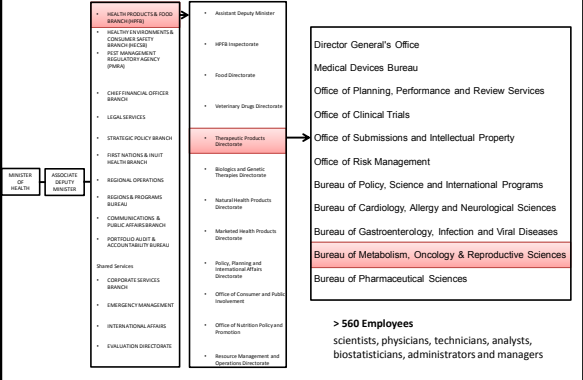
MINISTER OF HEALTH

ASSOCIATE DEPUTY MINISTER

• HEALTH PRODUCTS & FOOD BRANCH (HPFB)
• HEALTH ENVIRONMENTS & CONSUMER SAFETY BRANCH (HECSB)
• PEST MANAGEMENT REGULATORY AGENCY (PMRA)
• CHIEF FINANCIAL OFFICER BRANCH
• LEGAL SERVICES
• STRATEGIC POLICY BRANCH
• FIRST NATIONS & INUIT HEALTH BRANCH
• REGIONAL OPERATIONS
• REGIONS & PROGRAMS BUREAU
• COMMUNICATIONS & PUBLIC AFFAIRS BRANCH
• PORTFOLIO AUDIT & ACCOUNTABILITY BUREAU

Shared Services
• CORPORATE SERVICES BRANCH
• EMERGENCY MANAGEMENT
• INTERNATIONAL AFFAIRS
• EVALUATION DIRECTORATE

• Assistant Deputy Minister
• HPFB Inspectorate
• Food Directorate
• Veterinary Drugs Directorate
• Therapeutic Products Directorate
• Biologics and Genetic Therapies Directorate
• Natural Health Products Directorate
• Marketed Health Products Directorate
• Policy, Planning and International Affairs Directorate
• Office of Consumer and Public Involvement
• Office of Nutrition Policy and Promotion
• Resource Management and Operations Directorate

Director General's Office
Medical Devices Bureau
Office of Planning, Performance and Review Services
Office of Clinical Trials
Office of Submissions and Intellectual Property
Office of Risk Management
Bureau of Policy, Science and International Programs
Bureau of Cardiology, Allergy and Neurological Sciences
Bureau of Gastroenterology, Infection and Viral Diseases
Bureau of Metabolism, Oncology & Reproductive Sciences
Bureau of Pharmaceutical Sciences

> 560 Employees
scientists, physicians, technicians, analysts, biostatisticians, administrators and managers